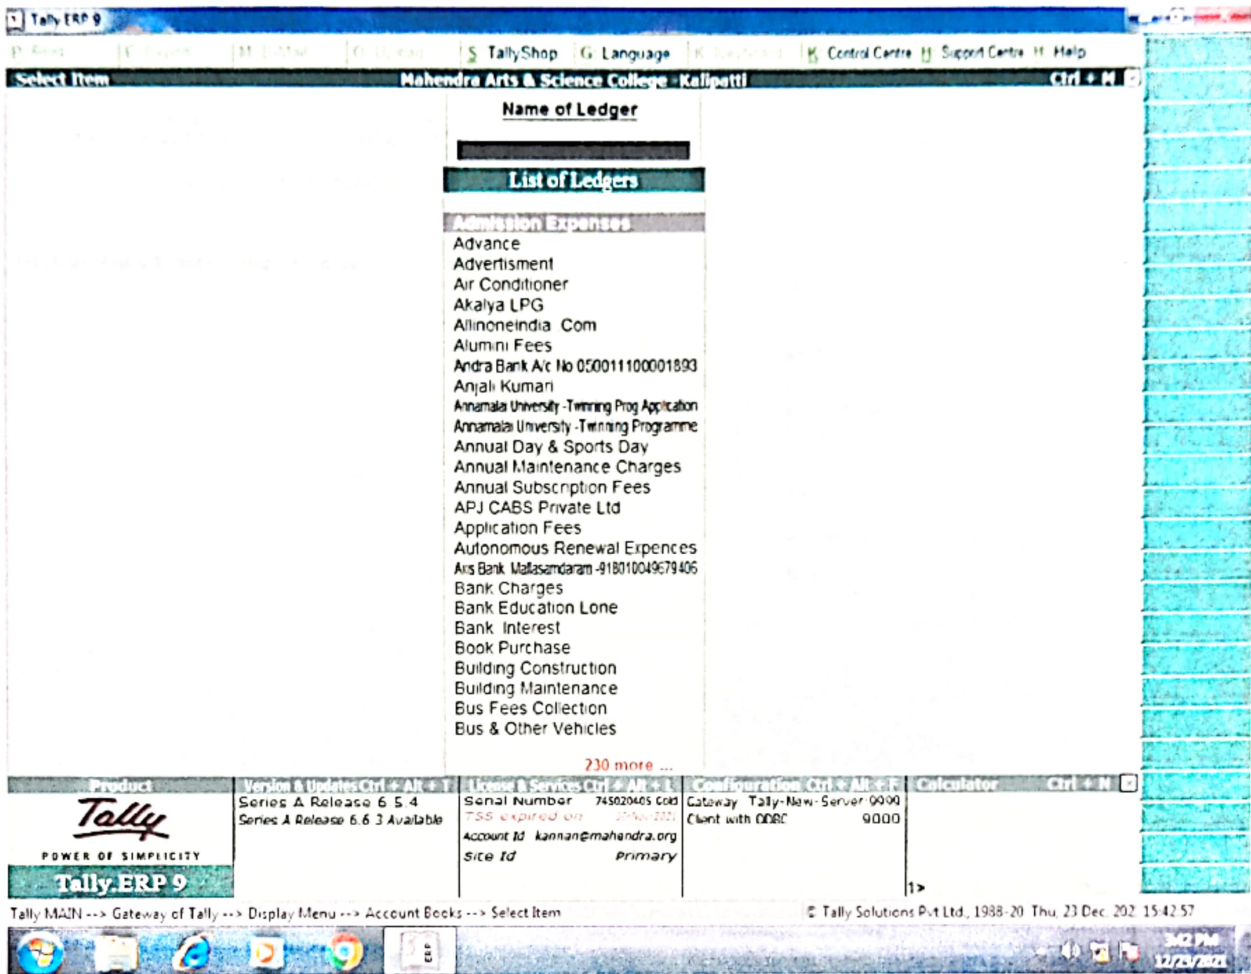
Tally ERP 9

P: Print | E: Export | M: E-Mail | O: Upload | S: TallyShop | G: Language | K: Keyboard | K: Control Centre | H: Support Centre | H: Help

Select Item | Mahendra Arts & Science College - Kalipatti | Ctrl + M

Name of Ledger

List of Ledgers

Admission Expenses
Advance
Advertisment
Air Conditioner
Akalya LPG
Allinoneindia .Com
Alumini Fees
Andra Bank A/c No 050011100001893
Anjali Kumari
Annamalai University -Twinning Prog Application
Annamalai University -Twinning Programme
Annual Day & Sports Day
Annual Maintenance Charges
Annual Subscription Fees
APJ CABS Private Ltd
Application Fees
Autonomous Renewal Expences
Axis Bank Mallasamdaram -918010049679406
Bank Charges
Bank Education Lone
Bank Interest
Book Purchase
Building Construction
Building Maintenance
Bus Fees Collection
Bus & Other Vehicles

230 more ...

Product | Version & Updates Ctrl + Alt + T | License & Services Ctrl + Alt + L | Configuration Ctrl + Alt + F | Calculator Ctrl + N

Tally
POWER OF SIMPLICITY
Tally.ERP 9

Series A Release 6.5.4
Series A Release 6.6.3 Available

Serial Number 745020405 Gold
TSS expired on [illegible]
Account Id kannan@mahendra.org
Site Id Primary

Gateway Tally-New-Server:9000
Client with ODBC 9000

1>

Tally MAIN --> Gateway of Tally --> Display Menu --> Account Books --> Select Item

© Tally Solutions Pvt Ltd., 1988-20 Thu, 23 Dec, 202 15:42:57

3:42 PM
12/23/2021